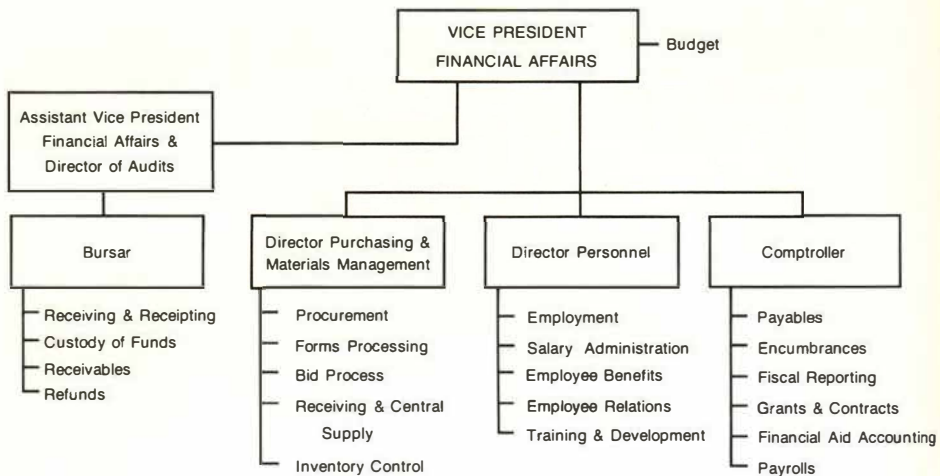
VICE PRESIDENT
FINANCIAL AFFAIRS

Budget

Assistant Vice President Financial Affairs & Director of Audits

Bursar

Receiving & Receipting
Custody of Funds
Receivables
Refunds

Director Purchasing & Materials Management

Procurement
Forms Processing
Bid Process
Receiving & Central Supply
Inventory Control

Director Personnel

Employment
Salary Administration
Employee Benefits
Employee Relations
Training & Development

Comptroller

Payables
Encumbrances
Fiscal Reporting
Grants & Contracts
Financial Aid Accounting
Payrolls